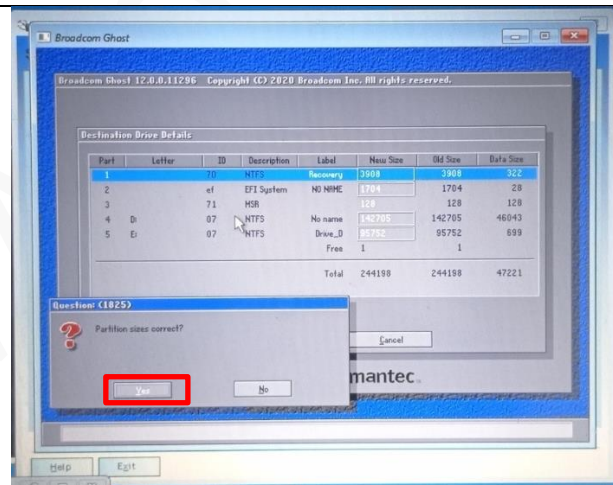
Broadcom Ghost

Broadcom Ghost 12.0.0.11296 Copyright (C) 2020 Broadcom Inc. All rights reserved.

Destination Drive Details

| Part | Letter | ID | Description | Label | New Size | Old Size | Data Size |
|---|---|---|---|---|---|---|---|
| 1 | | 70 | NTFS | Recovery | 3908 | 3908 | 322 |
| 2 | | ef | EFI System | NO NAME | 1704 | 1704 | 28 |
| 3 | | 71 | MSR | | 128 | 128 | 128 |
| 4 | D: | 07 | NTFS | No name | 142705 | 142705 | 46043 |
| 5 | E: | 07 | NTFS | Drive_D | 95752 | 95752 | 699 |
| | | | | Free | 1 | 1 | |
| | | | | Total | 244198 | 244198 | 47221 |

Question: (1825)

Partition sizes correct?

Yes No

Cancel

mantec.

Help Exit